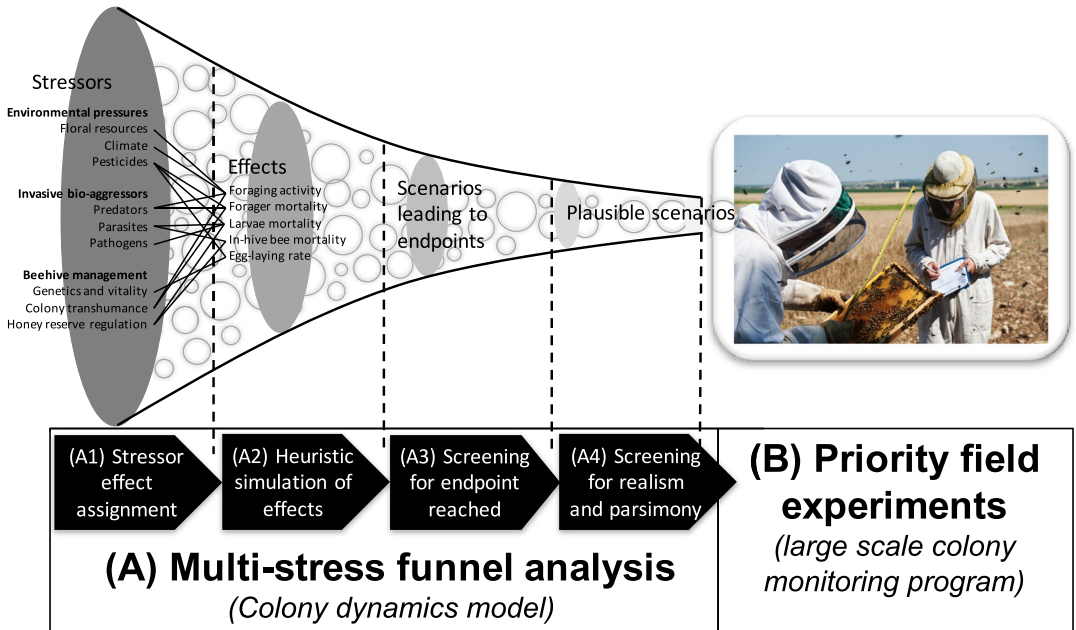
Stressors

Environmental pressures
Floral resources
Climate
Pesticides

Invasive bio-aggressors
Predators
Parasites
Pathogens

Beehive management
Genetics and vitality
Colony transhumance
Honey reserve regulation

Effects
Foraging activity
Forager mortality
Larvae mortality
In-hive bee mortality
Egg-laying rate

Scenarios leading to endpoints

Plausible scenarios

(A1) Stressor effect assignment

(A2) Heuristic simulation of effects

(A3) Screening for endpoint reached

(A4) Screening for realism and parsimony

(B) Priority field experiments
(large scale colony monitoring program)

(A) Multi-stress funnel analysis
(Colony dynamics model)